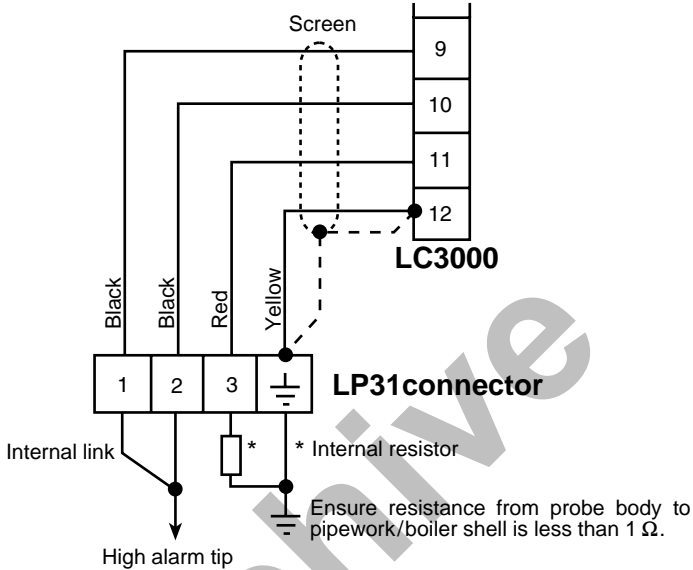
Screen

9

10

11

12

LC3000

Black

Black

Red

Yellow

1

2

3

LP31connector

Internal link

*

* Internal resistor

Ensure resistance from probe body to pipework/boiler shell is less than 1 $\Omega$.

High alarm tip